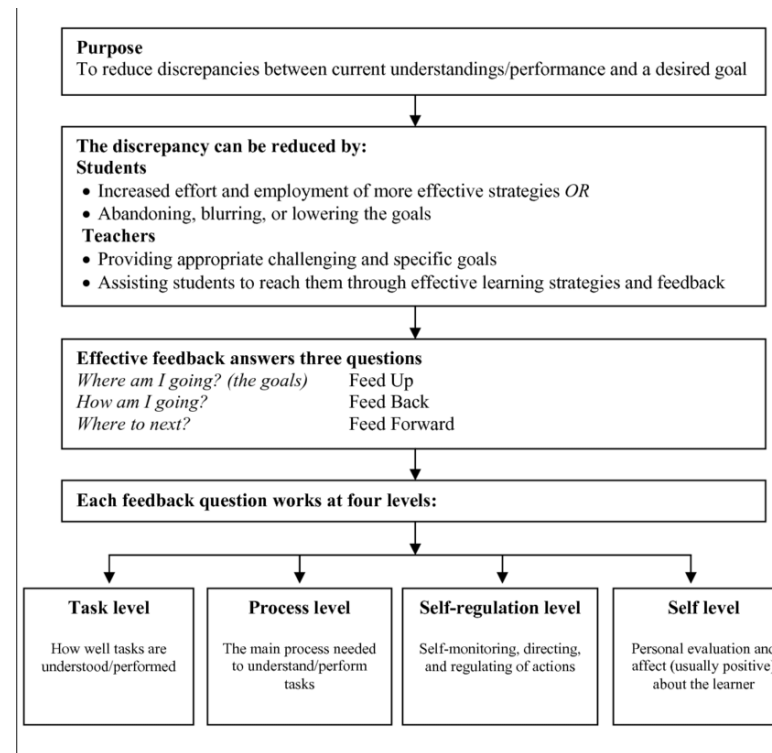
**Purpose**
To reduce discrepancies between current understandings/performance and a desired goal

**The discrepancy can be reduced by:**
**Students**
• Increased effort and employment of more effective strategies *OR*
• Abandoning, blurring, or lowering the goals
**Teachers**
• Providing appropriate challenging and specific goals
• Assisting students to reach them through effective learning strategies and feedback

**Effective feedback answers three questions**
*Where am I going? (the goals)* Feed Up
*How am I going?* Feed Back
*Where to next?* Feed Forward

**Each feedback question works at four levels:**

**Task level**
How well tasks are understood/performed

**Process level**
The main process needed to understand/perform tasks

**Self-regulation level**
Self-monitoring, directing, and regulating of actions

**Self level**
Personal evaluation and affect (usually positive) about the learner